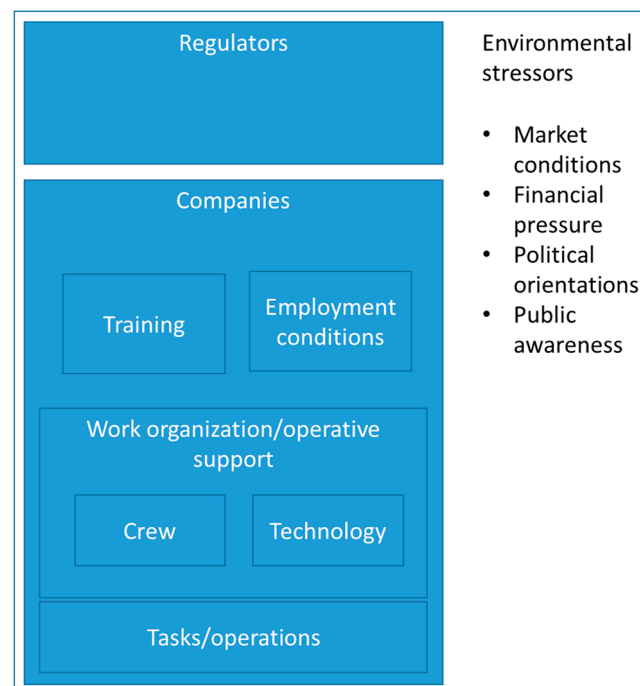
Regulators

Companies

Training

Employment conditions

Work organization/operative support

Crew

Technology

Tasks/operations

Environmental stressors

- Market conditions
- Financial pressure
- Political orientations
- Public awareness